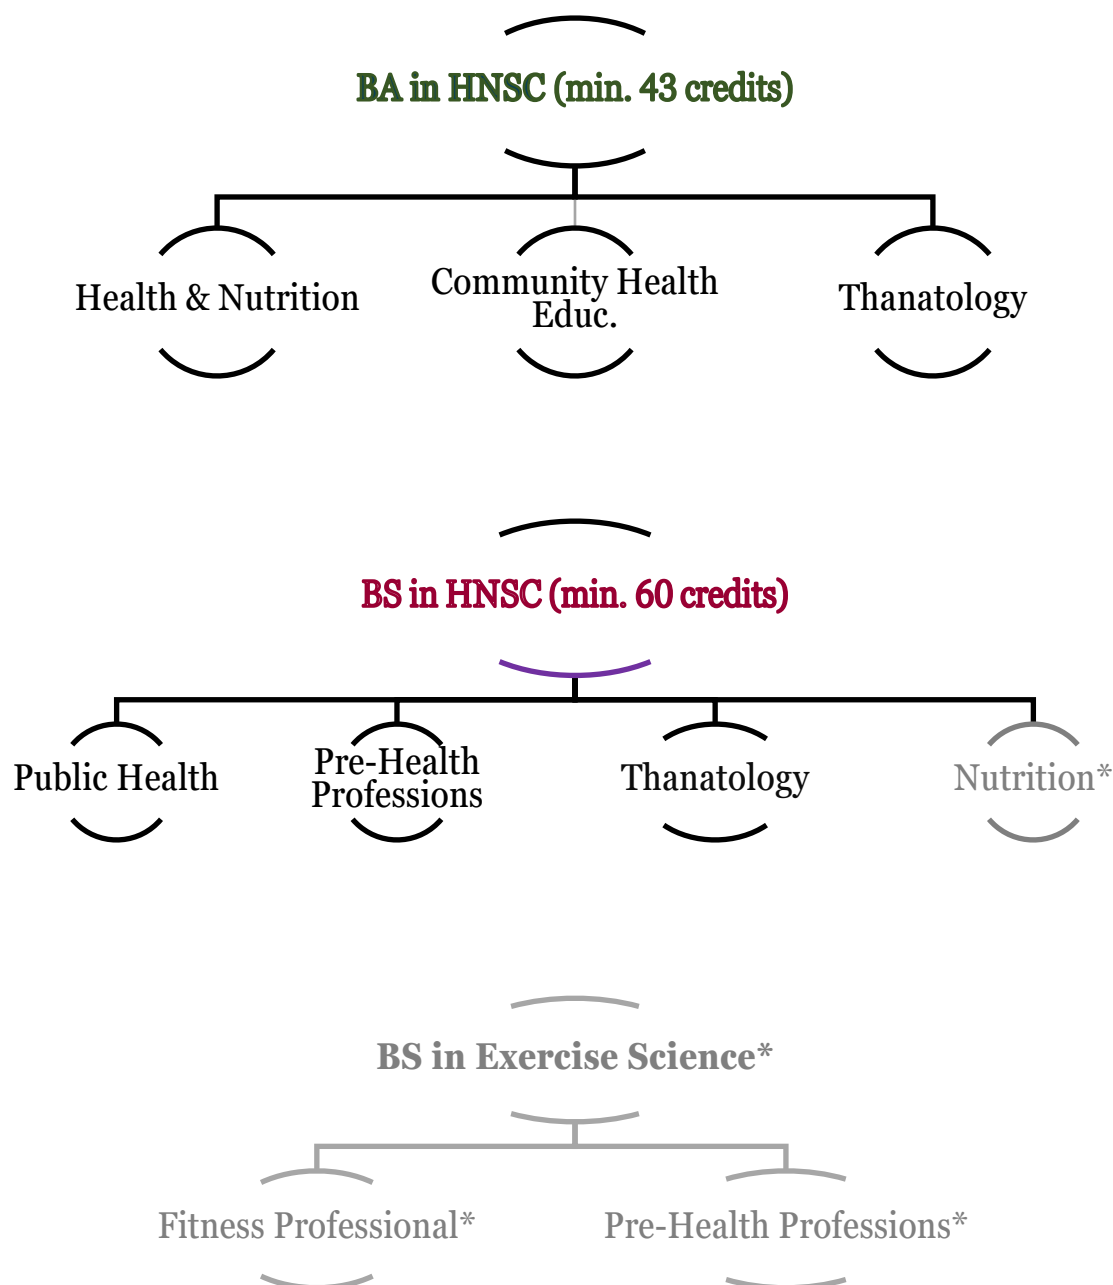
BA in HNSC (min. 43 credits)

Health & Nutrition

Community Health Educ.

Thanatology

BS in HNSC (min. 60 credits)

Public Health

Pre-Health Professions

Thanatology

Nutrition*

BS in Exercise Science*

Fitness Professional*

Pre-Health Professions*